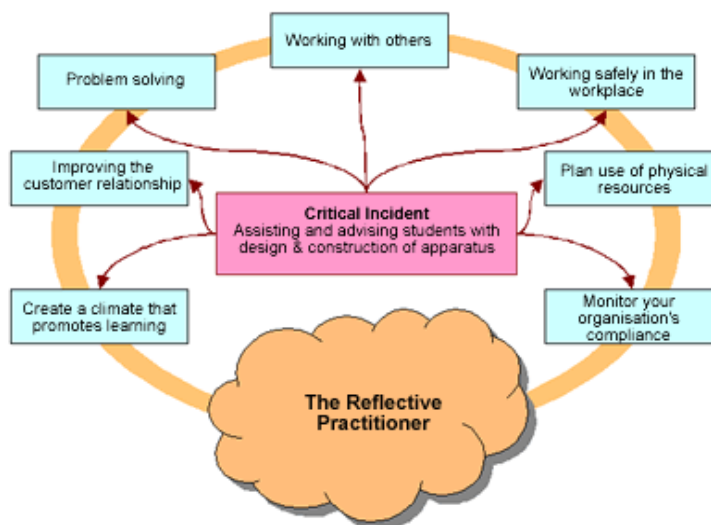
Working with others

Problem solving

Working safely in the workplace

Improving the customer relationship

Plan use of physical resources

Critical Incident
Assisting and advising students with design & construction of apparatus

Create a climate that promotes learning

Monitor your organisation's compliance

The Reflective Practitioner